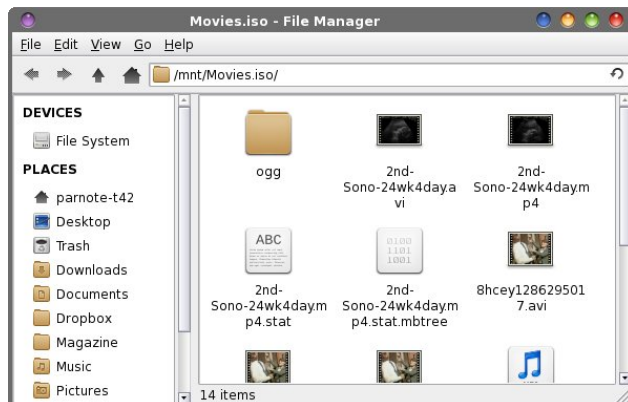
Movies.iso - File Manager

File Edit View Go Help

/mnt/Movies.iso/

DEVICES

File System

PLACES

parnote-t42

Desktop

Trash

Downloads

Documents

Dropbox

Magazine

Music

Pictures

ogg

2nd-Sono-24wk4day.avi

2nd-Sono-24wk4day.mp4

ABC

2nd-Sono-24wk4day.mp4.stat

0100 1101 1001

2nd-Sono-24wk4day.mp4.stat.mbtree

8hcey1286295017.avi

14 items